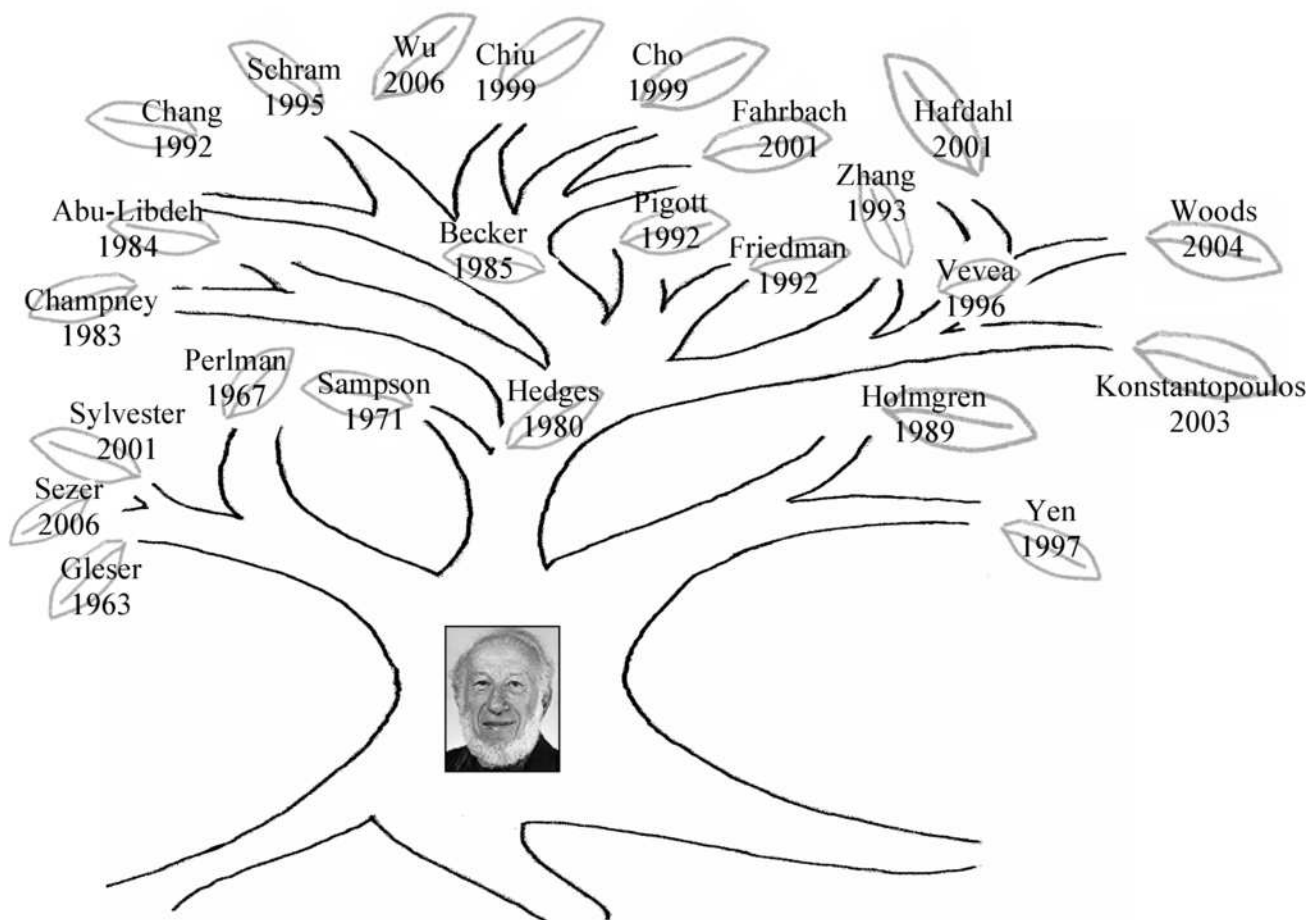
Wu 2006

Chiu 1999

Cho 1999

Schram 1995

Chang 1992

Fahrbach 2001

Hafdahl 2001

Zhang 1993

Abu-Libdeh 1984

Becker 1985

Pigott 1992

Friedman 1992

Woods 2004

Vevea 1996

Champney 1983

Perlman 1967

Sampson 1971

Hedges 1980

Konstantopoulos 2003

Holmgren 1989

Sylvester 2001

Sezer 2006

Yen 1997

Gleser 1963